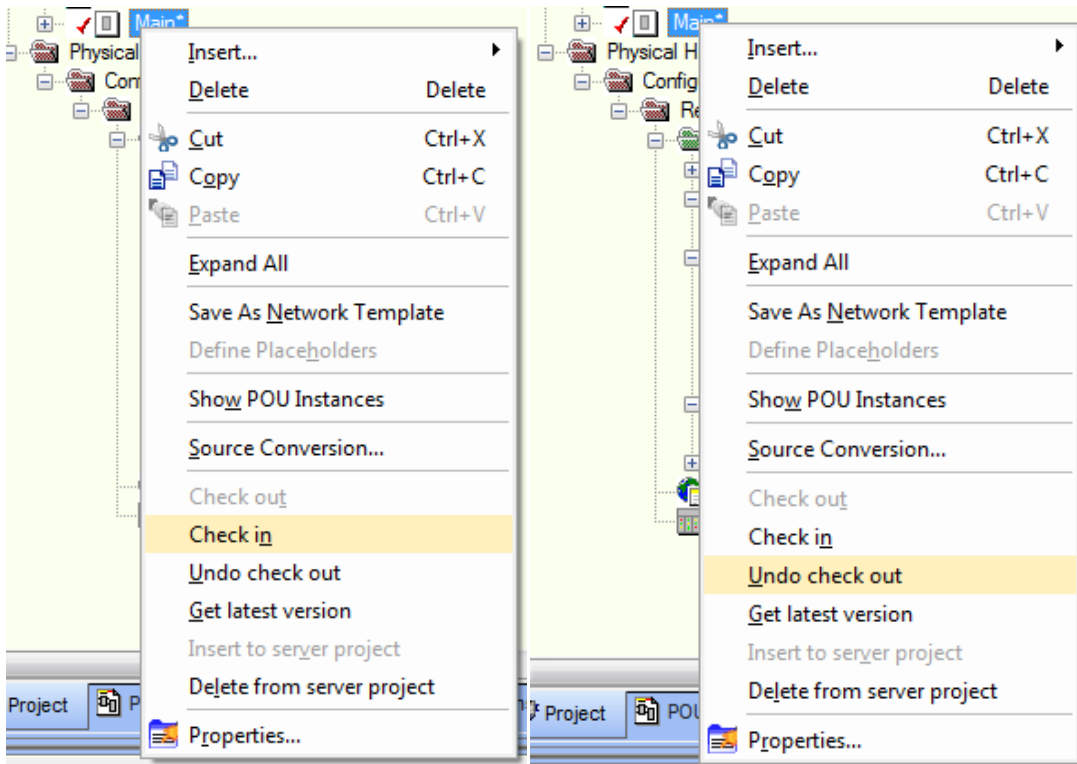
Main*
Physical
Con

Insert...
Delete Delete
Cut Ctrl+X
Copy Ctrl+C
Paste Ctrl+V
Expand All
Save As Network Template
Define Placeholders
Show POU Instances
Source Conversion...
Check out
Check in
Undo check out
Get latest version
Insert to server project
Delete from server project
Properties...

Project P

Main*
Physical H
Config
Re

Insert...
Delete Delete
Cut Ctrl+X
Copy Ctrl+C
Paste Ctrl+V
Expand All
Save As Network Template
Define Placeholders
Show POU Instances
Source Conversion...
Check out
Check in
Undo check out
Get latest version
Insert to server project
Delete from server project
Properties...

Project POU